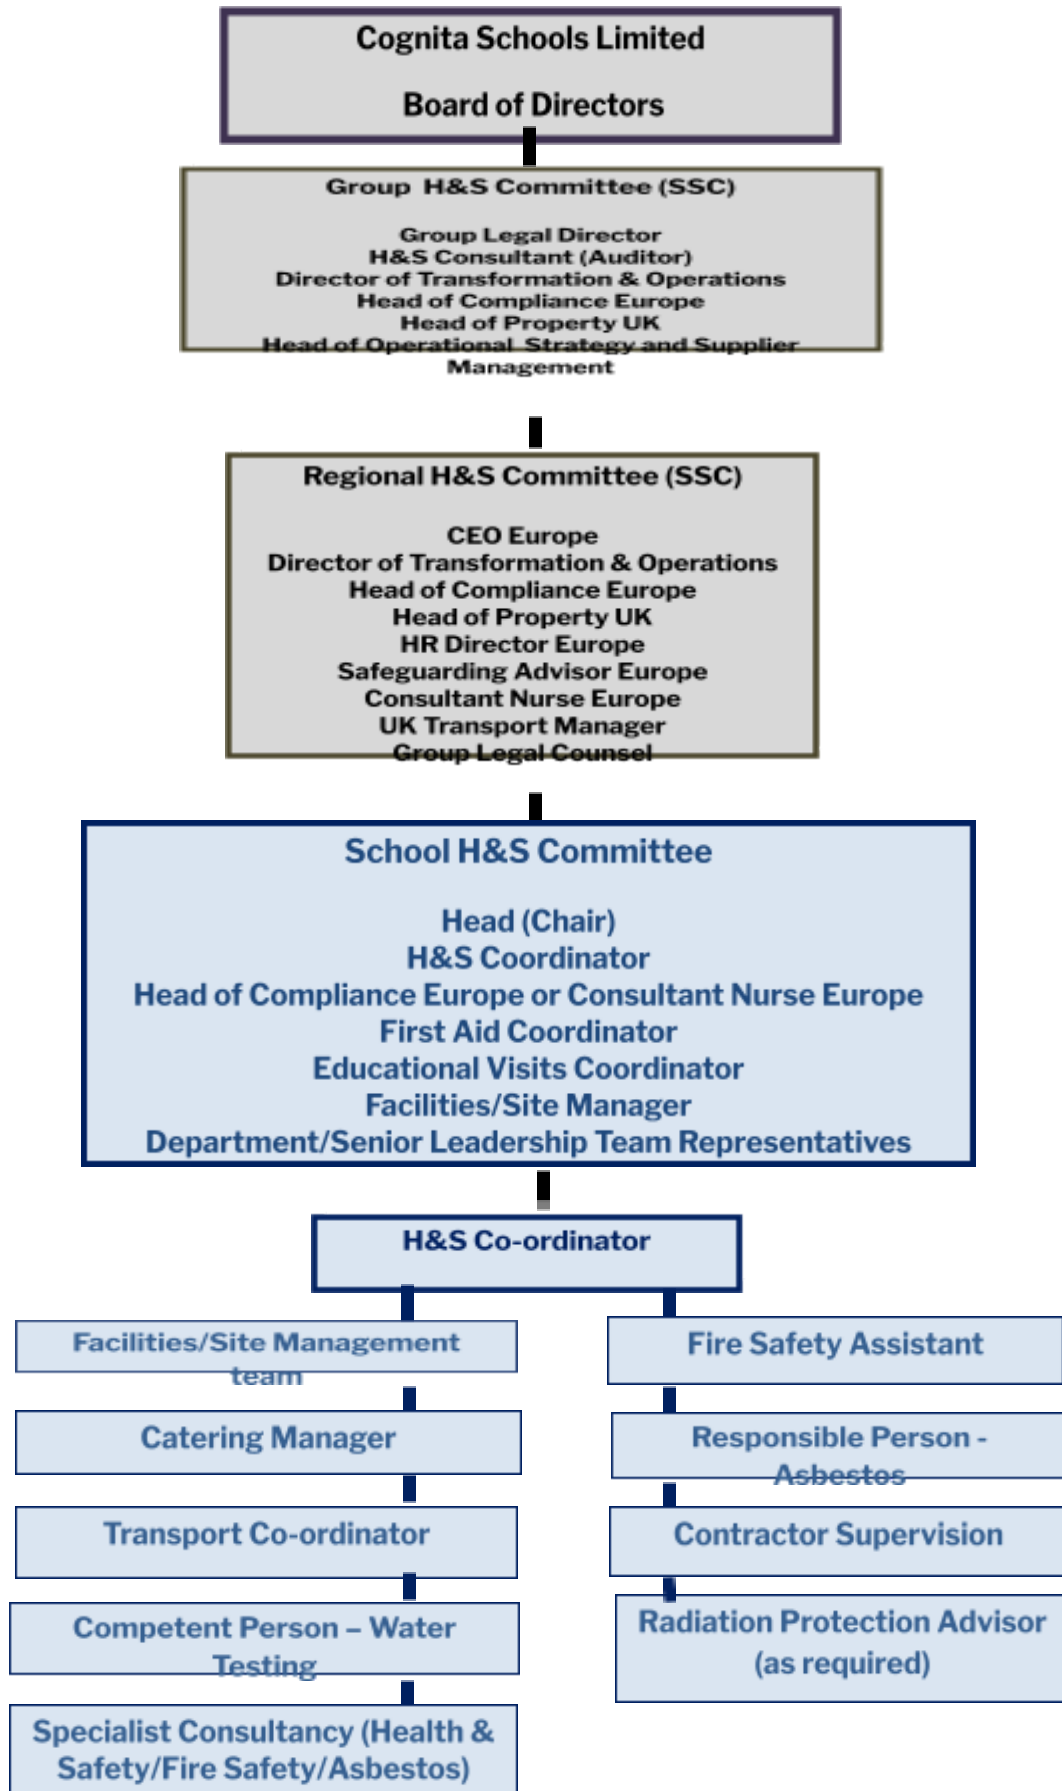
Cognita Schools Limited

Board of Directors

Group H&S Committee (SSC)

Group Legal Director
H&S Consultant (Auditor)
Director of Transformation & Operations
Head of Compliance Europe
Head of Property UK
Head of Operational Strategy and Supplier Management

Regional H&S Committee (SSC)

CEO Europe
Director of Transformation & Operations
Head of Compliance Europe
Head of Property UK
HR Director Europe
Safeguarding Advisor Europe
Consultant Nurse Europe
UK Transport Manager
Group Legal Counsel

School H&S Committee

Head (Chair)
H&S Coordinator
Head of Compliance Europe or Consultant Nurse Europe
First Aid Coordinator
Educational Visits Coordinator
Facilities/Site Manager
Department/Senior Leadership Team Representatives

H&S Co-ordinator

Facilities/Site Management team

Catering Manager

Transport Co-ordinator

Competent Person – Water Testing

Specialist Consultancy (Health & Safety/Fire Safety/Asbestos)

Fire Safety Assistant

Responsible Person - Asbestos

Contractor Supervision

Radiation Protection Advisor (as required)